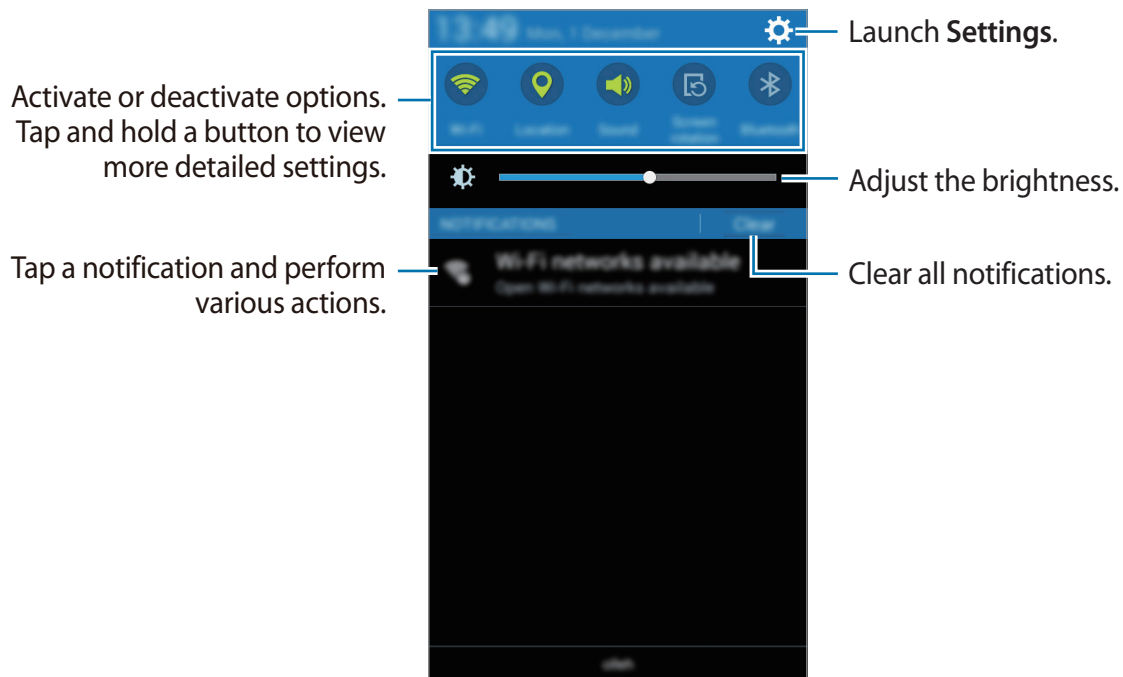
13:49 Mon, 1 December

Launch **Settings**.

Activate or deactivate options. Tap and hold a button to view more detailed settings.

Wi-Fi Location Sound Screen rotation Bluetooth

Adjust the brightness.

NOTIFICATIONS Clear

Tap a notification and perform various actions.

Wi-Fi networks available
Open Wi-Fi networks available

Clear all notifications.

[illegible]